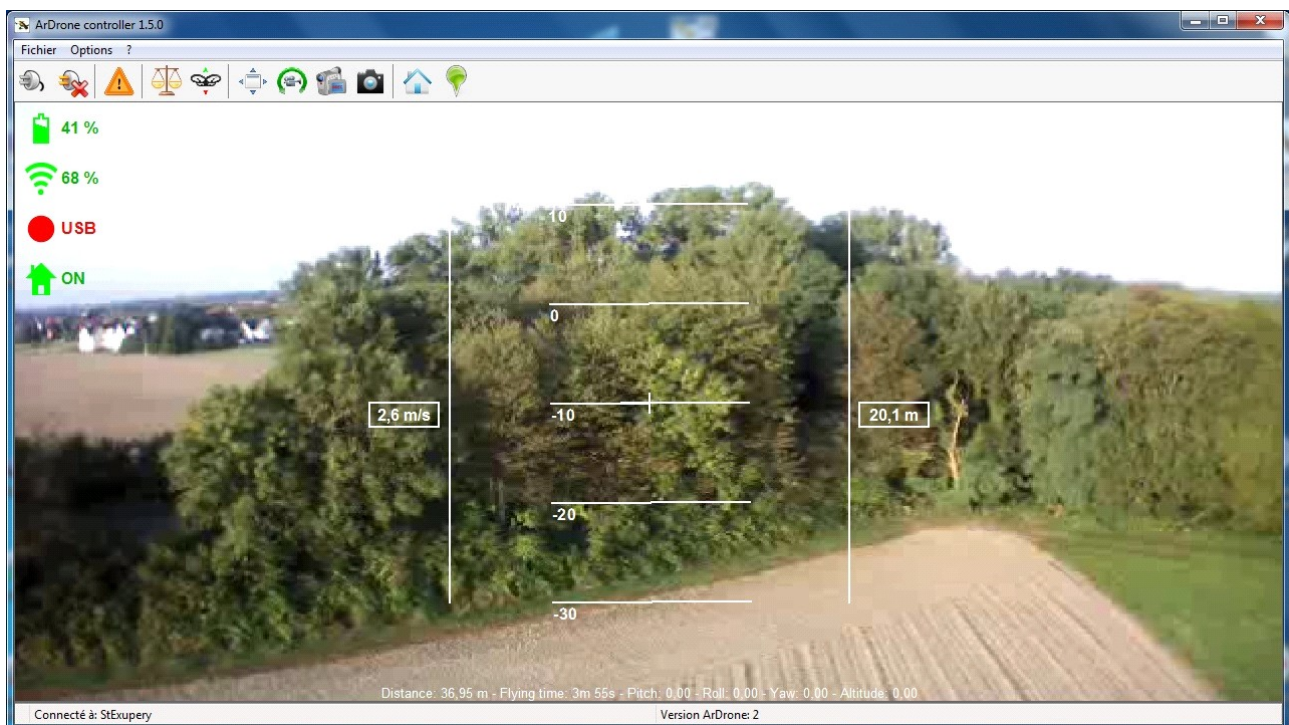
ArDrone controller 1.5.0

Fichier Options ?

41 %

68 %

USB

ON

10

0

2,6 m/s

-10

20,1 m

-20

-30

Distance: 36,95 m - Flying time: 3m 55s - Pitch: 0,00 - Roll: 0,00 - Yaw: 0,00 - Altitude: 0,00

Connecté à: StExupery

Version ArDrone: 2